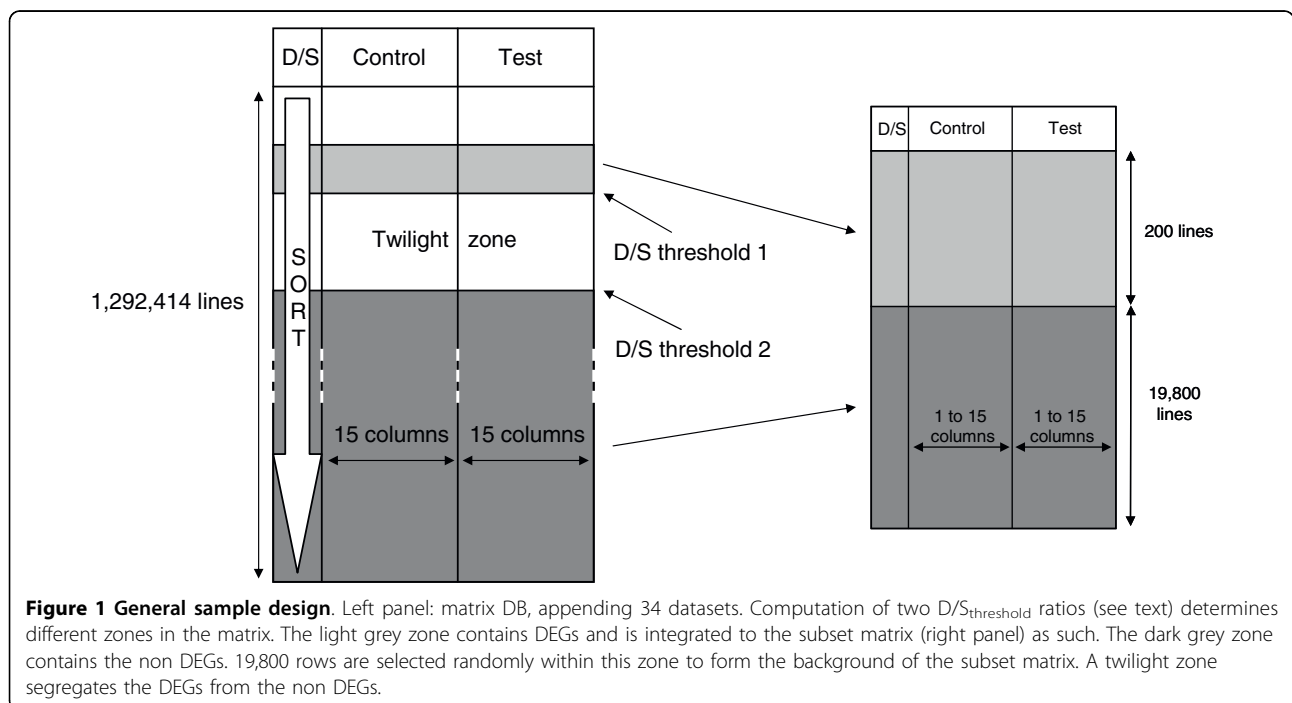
D/S Control Test

SORT

Twilight zone

1,292,414 lines

15 columns 15 columns

D/S threshold 1

D/S threshold 2

D/S Control Test

200 lines

19,800 lines

1 to 15 columns 1 to 15 columns

**Figure 1 General sample design**. Left panel: matrix DB, appending 34 datasets. Computation of two D/S$_{threshold}$ ratios (see text) determines different zones in the matrix. The light grey zone contains DEGs and is integrated to the subset matrix (right panel) as such. The dark grey zone contains the non DEGs. 19,800 rows are selected randomly within this zone to form the background of the subset matrix. A twilight zone segregates the DEGs from the non DEGs.